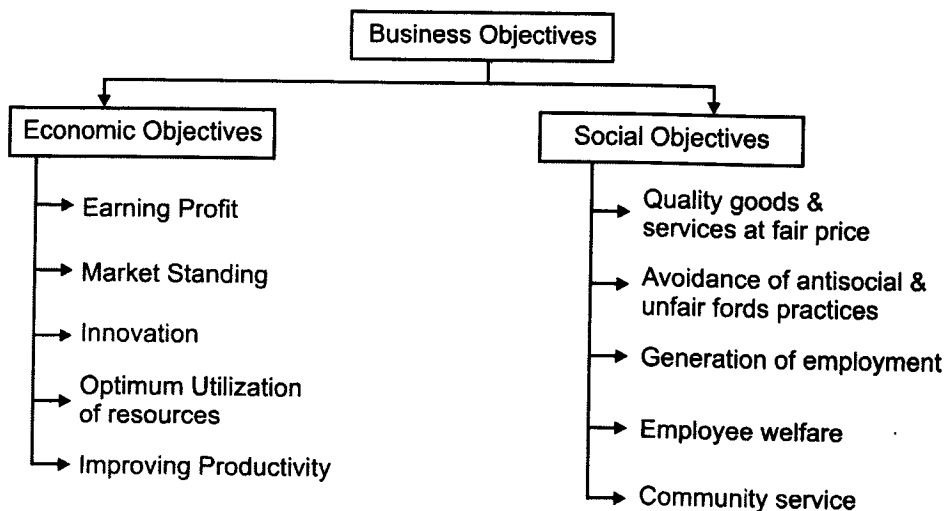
Business Objectives

Economic Objectives

Earning Profit

Market Standing

Innovation

Optimum Utilization of resources

Improving Productivity

Social Objectives

Quality goods & services at fair price

Avoidance of antisocial & unfair fords practices

Generation of employment

Employee welfare

Community service